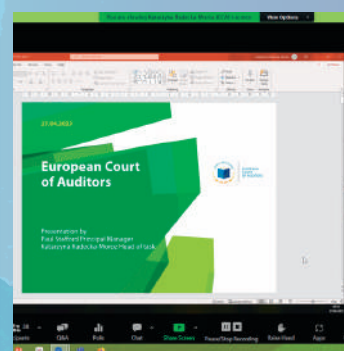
You are viewing Katarzyna Radecka-Moroz (ECA)'s screen View Options

27.04.2021

European Court of Auditors

Presentation by
Paul Stafford Principal Manager
Katarzyna Radecka-Moroz Head of task

European Court of Auditors

Unmute Q&A Polls Chat Share Screen Pause/Stop Recording Raise Hand Leave